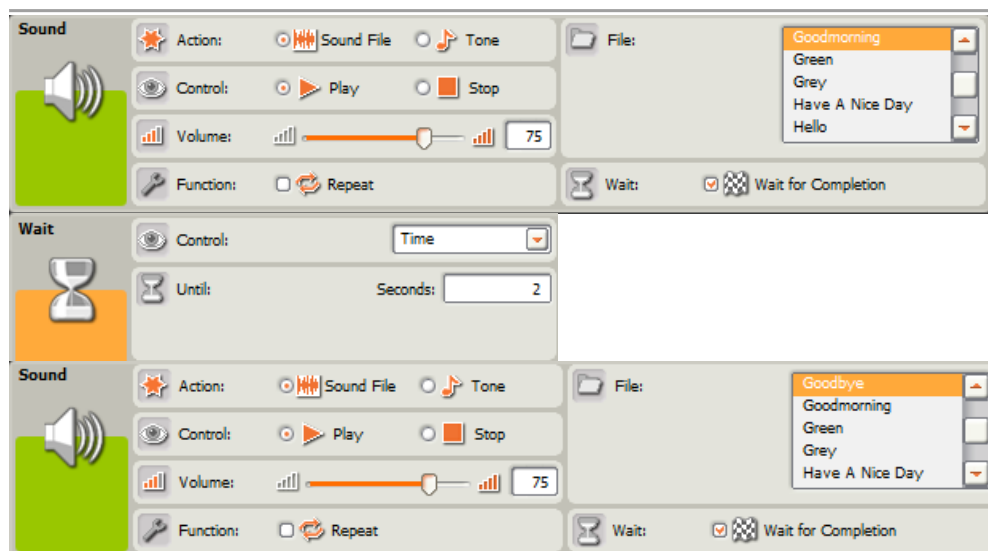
Sound

Action: Sound File Tone

Control: Play Stop

Volume: 75

Function: Repeat

File:
Goodmorning
Green
Grey
Have A Nice Day
Hello

Wait: Wait for Completion

Wait

Control: Time

Until: Seconds: 2

Sound

Action: Sound File Tone

Control: Play Stop

Volume: 75

Function: Repeat

File:
Goodbye
Goodmorning
Green
Grey
Have A Nice Day

Wait: Wait for Completion